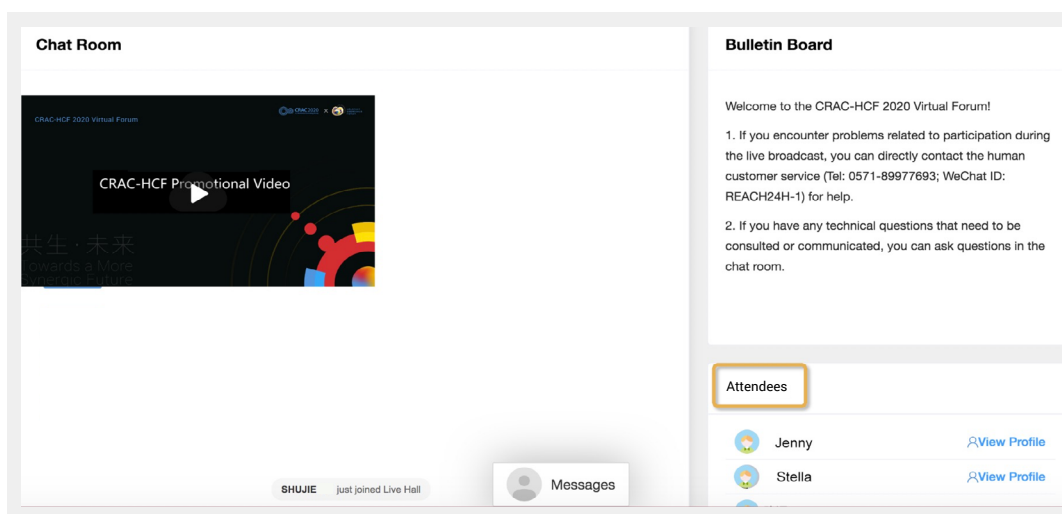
Chat Room

CRAC-HCF 2020 Virtual Forum

CRAC 2020

CRAC-HCF Promotional Video

共生 · 未来
Towards a More
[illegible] Future

SHUJIE just joined Live Hall

Messages

Bulletin Board

Welcome to the CRAC-HCF 2020 Virtual Forum!

1. If you encounter problems related to participation during the live broadcast, you can directly contact the human customer service (Tel: 0571-89977693; WeChat ID: REACH24H-1) for help.

2. If you have any technical questions that need to be consulted or communicated, you can ask questions in the chat room.

Attendees

Jenny View Profile

Stella View Profile